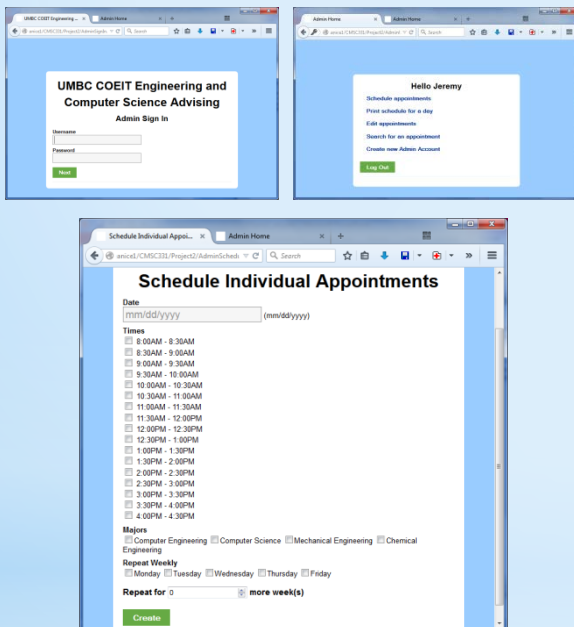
UMBC COEIT Engineering ... ×

Admin Home

onica1/CMSC331/Project2/AdminSignIn

Search

UMBC COEIT Engineering and Computer Science Advising

Admin Sign In

Username

Password

Next

Admin Home ×

Admin Home

onica1/CMSC331/Project2/Admin

Search

Hello Jeremy

Schedule appointments

Print schedule for a day

Edit appointments

Search for an appointment

Create new Admin Account

Log Out

Schedule Individual Appoi... ×

Admin Home ×

onica1/CMSC331/Project2/AdminSched

Search

Schedule Individual Appointments

Date

mm/dd/yyyy (mm/dd/yyyy)

Times

8:00AM - 8:30AM
8:30AM - 9:00AM
9:00AM - 9:30AM
9:30AM - 10:00AM
10:00AM - 10:30AM
10:30AM - 11:00AM
11:00AM - 11:30AM
11:30AM - 12:00PM
12:00PM - 12:30PM
12:30PM - 1:00PM
1:00PM - 1:30PM
1:30PM - 2:00PM
2:00PM - 2:30PM
2:30PM - 3:00PM
3:00PM - 3:30PM
3:30PM - 4:00PM
4:00PM - 4:30PM

Majors

Computer Engineering Computer Science Mechanical Engineering Chemical Engineering

Repeat Weekly

Monday Tuesday Wednesday Thursday Friday

Repeat for 0 more week(s)

Create